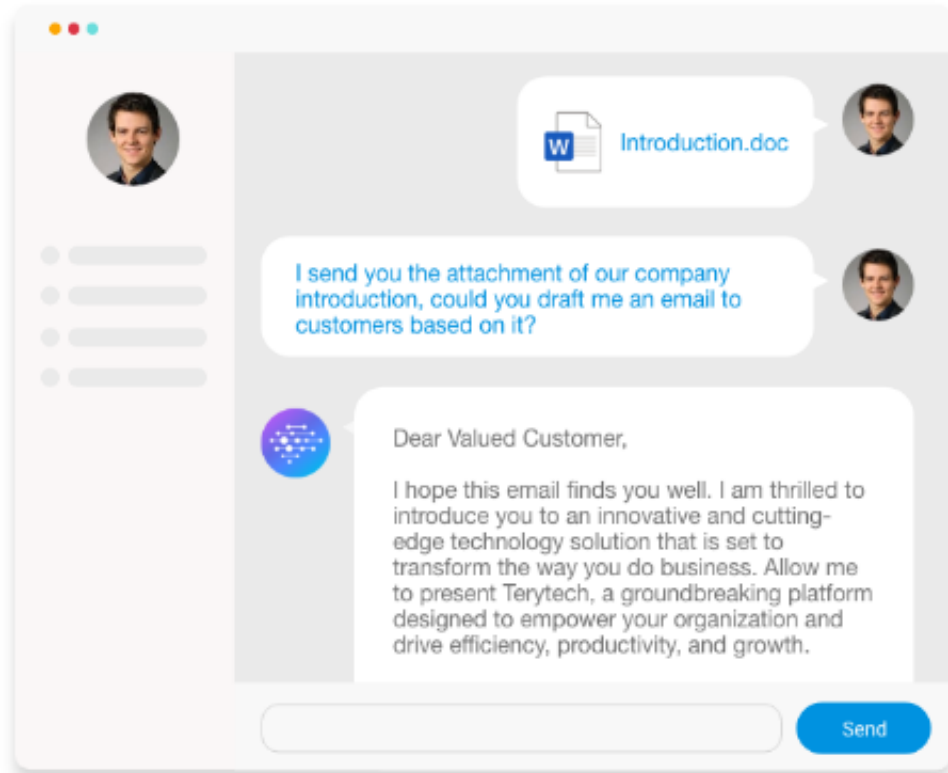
W

Introduction.doc

I send you the attachment of our company introduction, could you draft me an email to customers based on it?

Dear Valued Customer,

I hope this email finds you well. I am thrilled to introduce you to an innovative and cutting-edge technology solution that is set to transform the way you do business. Allow me to present Terytech, a groundbreaking platform designed to empower your organization and drive efficiency, productivity, and growth.

Send